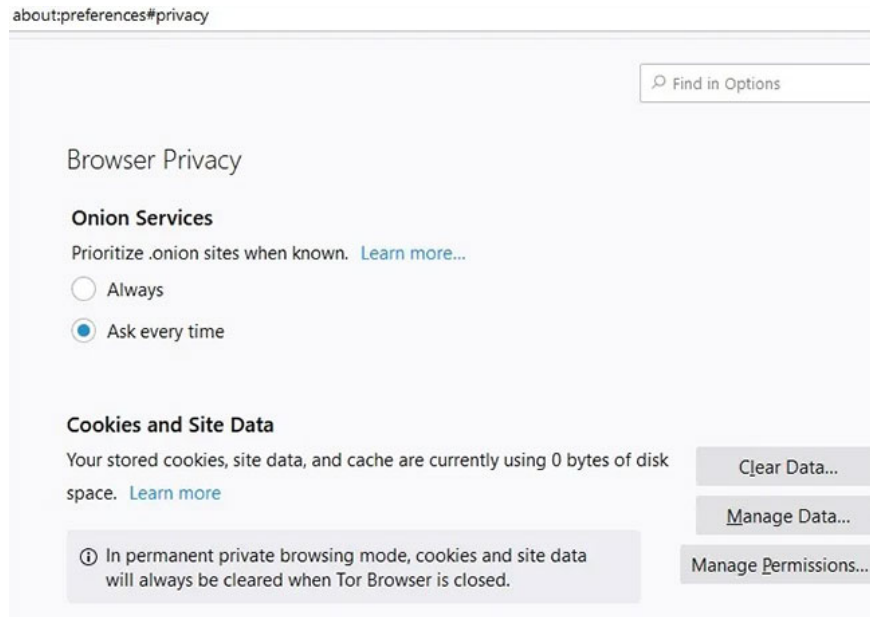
about:preferences#privacy

Find in Options

Browser Privacy

Onion Services

Prioritize .onion sites when known. Learn more...

Always

Ask every time

Cookies and Site Data

Your stored cookies, site data, and cache are currently using 0 bytes of disk space. Learn more

Clear Data...

Manage Data...

Manage Permissions...

ⓘ In permanent private browsing mode, cookies and site data will always be cleared when Tor Browser is closed.